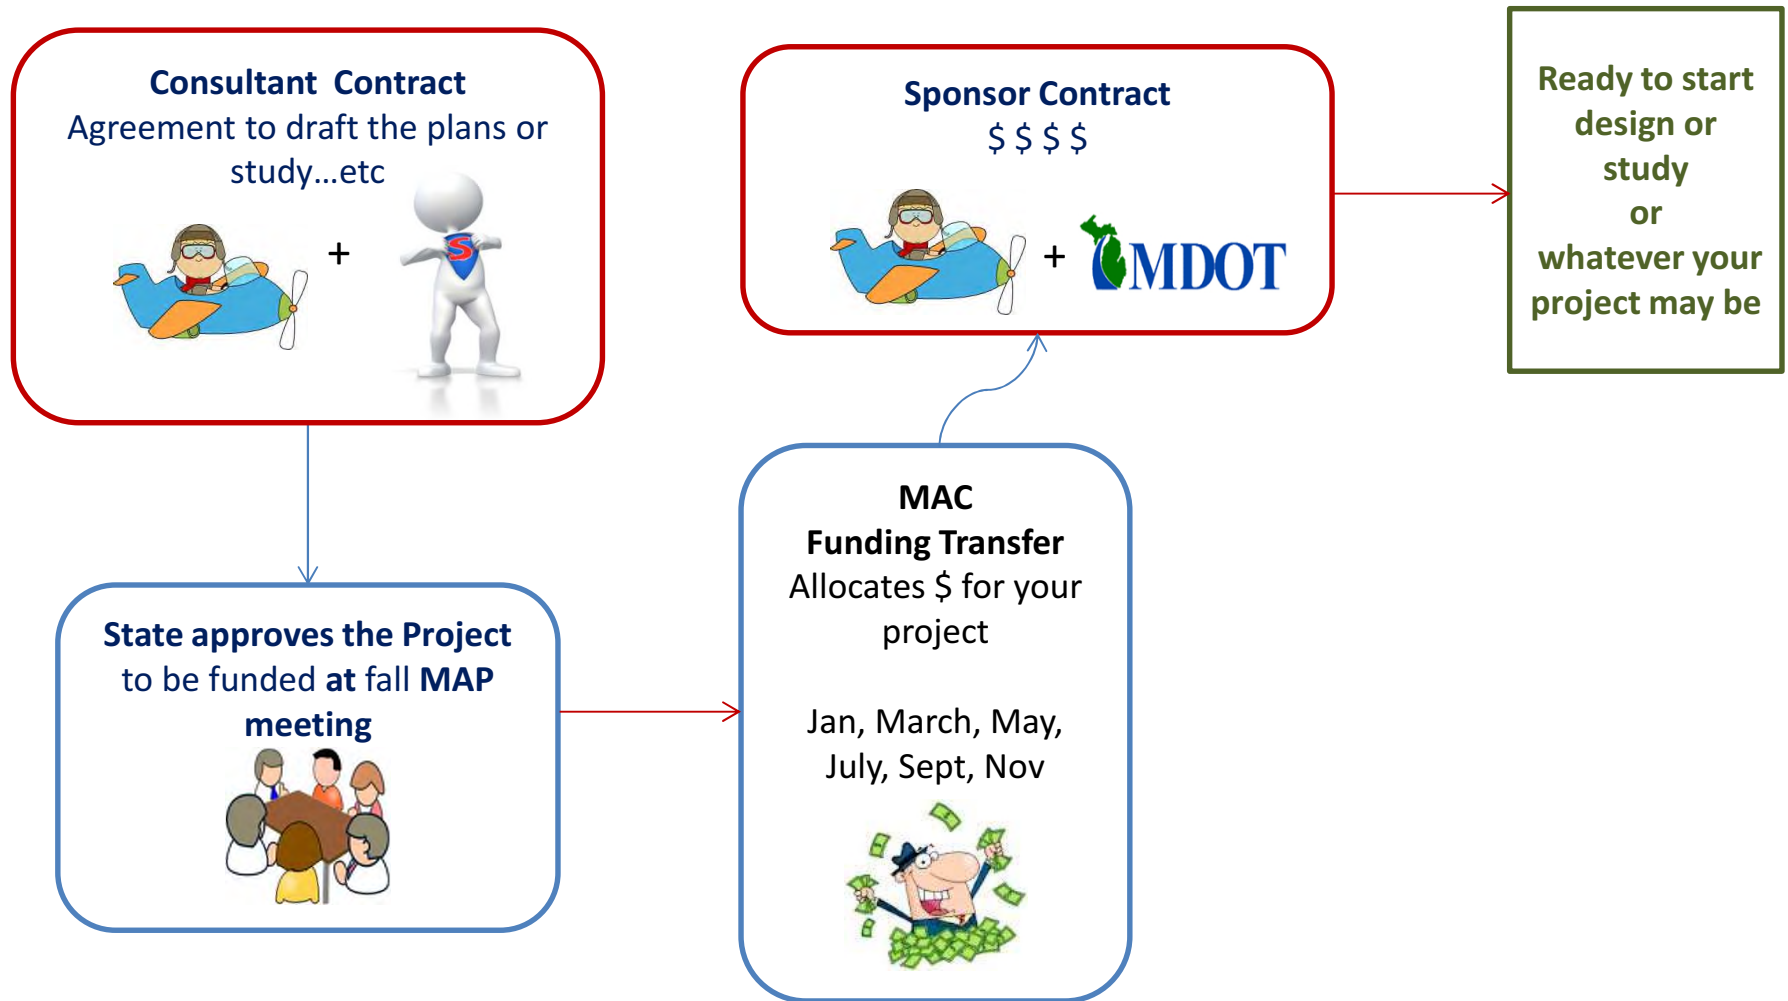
Consultant Contract
Agreement to draft the plans or study…etc

+

S

Sponsor Contract
$ $ $ $

+ MDOT

Ready to start design or study or whatever your project may be

State approves the Project to be funded at fall MAP meeting

MAC
Funding Transfer
Allocates $ for your project

Jan, March, May, July, Sept, Nov